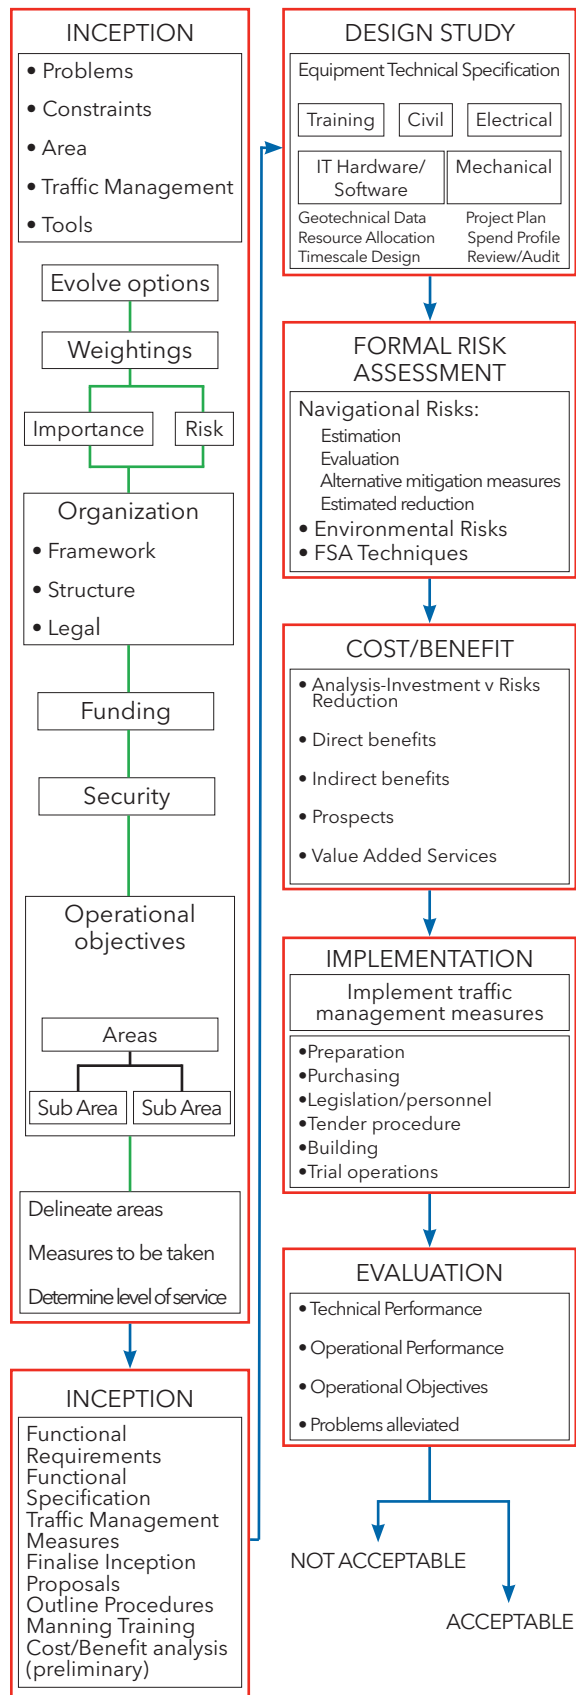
INCEPTION

• Problems
• Constraints
• Area
• Traffic Management
• Tools

Evolve options

Weightings

Importance

Risk

Organization
• Framework
• Structure
• Legal

Funding

Security

Operational objectives

Areas

Sub Area

Sub Area

Delineate areas
Measures to be taken
Determine level of service

INCEPTION

Functional Requirements
Functional Specification
Traffic Management Measures
Finalise Inception Proposals
Outline Procedures
Manning Training
Cost/Benefit analysis (preliminary)

DESIGN STUDY

Equipment Technical Specification

Training

Civil

Electrical

IT Hardware/ Software

Mechanical

Geotechnical Data
Resource Allocation
Timescale Design

Project Plan
Spend Profile
Review/Audit

FORMAL RISK ASSESSMENT

Navigational Risks:
Estimation
Evaluation
Alternative mitigation measures
Estimated reduction
• Environmental Risks
• FSA Techniques

COST/BENEFIT

• Analysis-Investment v Risks Reduction
• Direct benefits
• Indirect benefits
• Prospects
• Value Added Services

IMPLEMENTATION

Implement traffic management measures

•Preparation
•Purchasing
•Legislation/personnel
•Tender procedure
•Building
•Trial operations

EVALUATION

• Technical Performance
• Operational Performance
• Operational Objectives
• Problems alleviated

NOT ACCEPTABLE

ACCEPTABLE